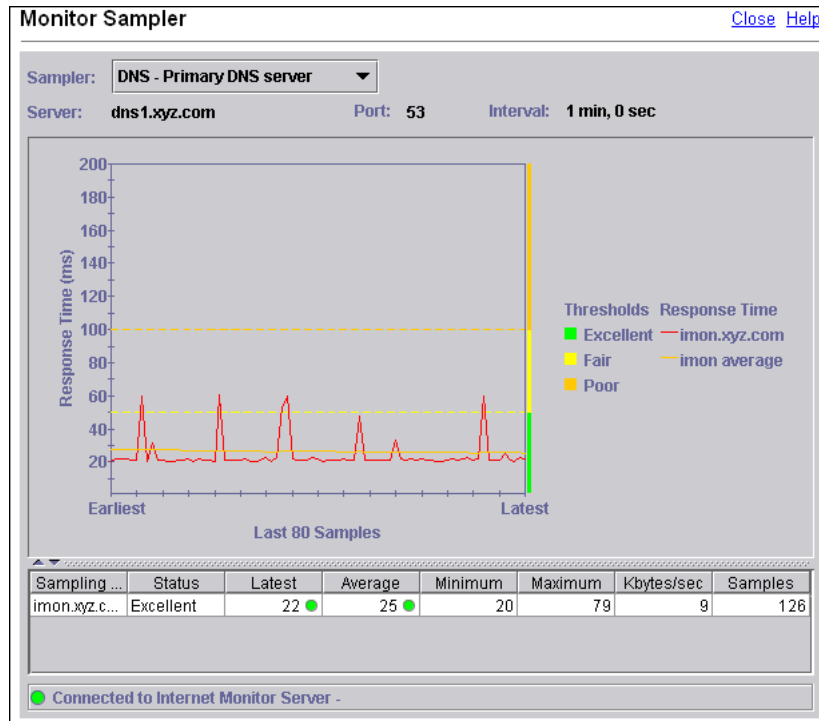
Monitor Sampler

Close Help

Sampler: DNS - Primary DNS server

Server: dns1.xyz.com Port: 53 Interval: 1 min, 0 sec

200
180
160
140
120
100
80
60
40
20

Response Time (ms)

Earliest Latest

Last 80 Samples

Thresholds Response Time
Excellent imon.xyz.com
Fair imon average
Poor

| Sampling ... | Status | Latest | Average | Minimum | Maximum | Kbytes/sec | Samples |
|---|---|---|---|---|---|---|---|
| imon.xyz.c... | Excellent | 22 | 25 | 20 | 79 | 9 | 126 |

Connected to Internet Monitor Server -